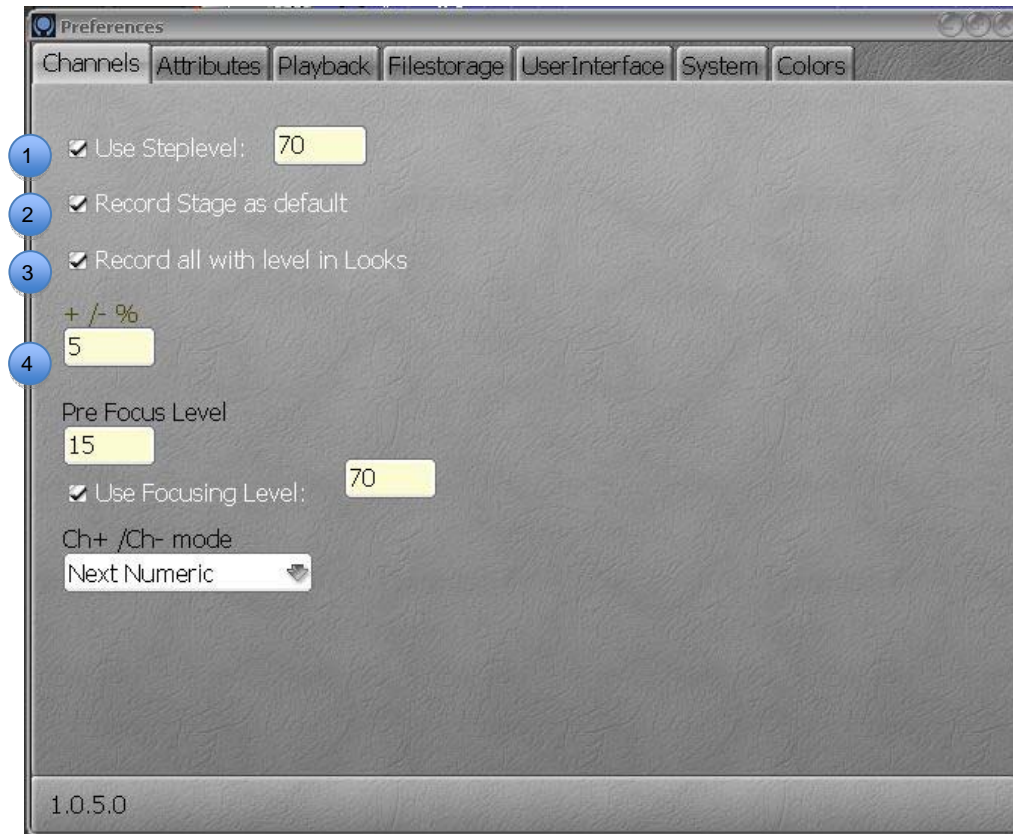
Preferences

Channels | Attributes | Playback | Filestorage | UserInterface | System | Colors

1 Use Steplevel: 70

2 Record Stage as default

3 Record all with level in Looks

+ /- %
4 5

Pre Focus Level
15

Use Focusing Level: 70

Ch+ /Ch- mode
Next Numeric

1.0.5.0